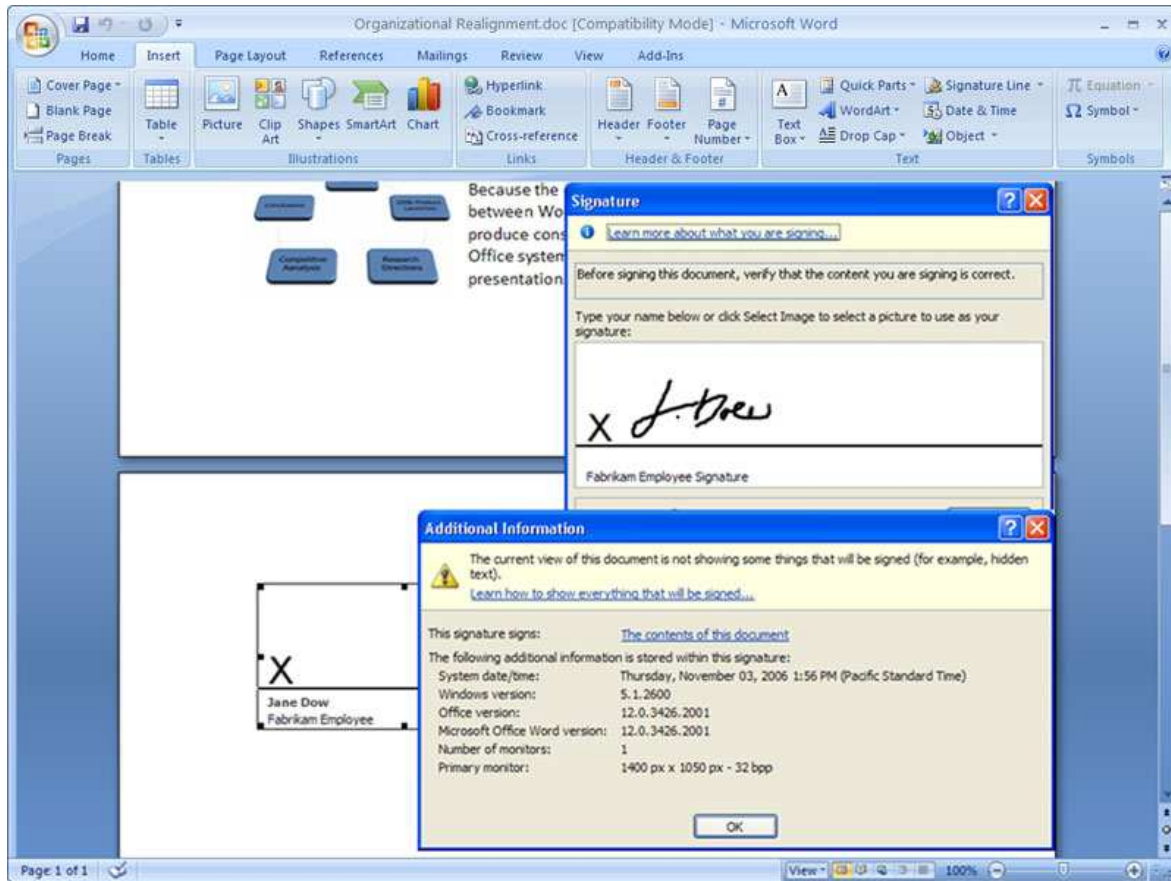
Organizational Realignment.doc [Compatibility Mode] - Microsoft Word

Home Insert Page Layout References Mailings Review View Add-Ins

Cover Page
Blank Page
Page Break
Pages

Table
Tables

Picture Clip Art Shapes SmartArt Chart
Illustrations

Hyperlink
Bookmark
Cross-reference
Links

Header Footer Page Number
Header & Footer

Text Box
Quick Parts
WordArt
Drop Cap
Signature Line
Date & Time
Object
Text

Equation
Symbol
Symbols

Because the between Wo produce cons Office system presentation

Signature

Learn more about what you are signing...

Before signing this document, verify that the content you are signing is correct.

Type your name below or click Select Image to select a picture to use as your signature:

X J.Doe

Fabrikam Employee Signature

Additional Information

The current view of this document is not showing some things that will be signed (for example, hidden text).

Learn how to show everything that will be signed...

| | |
|---|---|
| This signature signs: | The contents of this document |

The following additional information is stored within this signature:

| | |
|---|---|
| System date/time: | Thursday, November 03, 2006 1:56 PM (Pacific Standard Time) |
| Windows version: | 5.1.2600 |
| Office version: | 12.0.3426.2001 |
| Microsoft Office Word version: | 12.0.3426.2001 |
| Number of monitors: | 1 |
| Primary monitor: | 1400 px x 1050 px - 32 bpp |

OK

X
Jane Dow
Fabrikam Employee

Page 1 of 1

View 100%